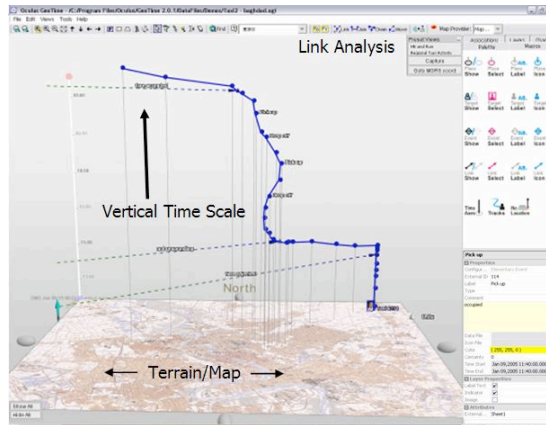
Oculus GeoTime - [C:\Program Files\Oculus GeoTime 2.0.1\Data Files\Demos\Tad2 - bagbdad.xg]

File Edit Views Tools Help

Find

Map Provider: Map...

Link Analysis

Association Palette

Layer

Capture

Vertical Time Scale

North

Terrain/Map

Show Select Label Icon

Time Axes

Tracks

No 3DD Location

Pick up

Properties

Configure

External ID 114

Label Pick up

Type

Comment

occupied

Data File

Icon File

Color (255, 255, 0)

Certainty 0

Time Start Jan 09,2005 11:40:00.000

Time End Jan 09,2005 11:40:00.000

Layer Properties

Label Text

Indicator

Image

Attributes

External Sheet1

Show All

Hide All